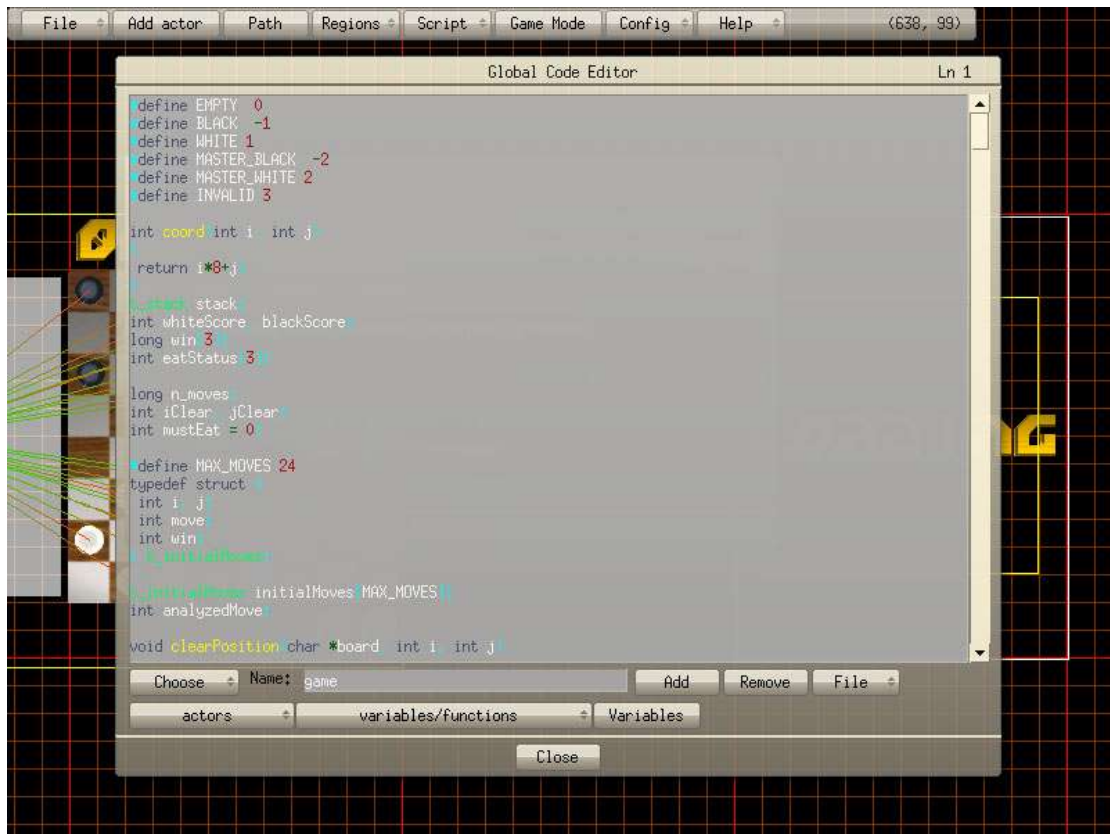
File | Add actor | Path | Regions | Script | Game Mode | Config | Help | (638, 99)

Global Code Editor Ln 1

#define EMPTY 0
#define BLACK -1
#define WHITE 1
#define MASTER_BLACK -2
#define MASTER_WHITE 2
#define INVALID 3

int coord(int i, int j)
{
return i*8+j;
}

t_stack stack;
int whiteScore, blackScore;
long win[3];
int eatStatus[3];

long n_moves;
int iClear, jClear;
int mustEat = 0;

#define MAX_MOVES 24
typedef struct {
int i, j;
int move;
int win;
} t_initialMoves;

t_initialMoves initialMoves[MAX_MOVES];
int analyzedMove;

void clearPosition(char *board, int i, int j)

Choose | Name: game | Add | Remove | File
actors | variables/functions | Variables

Close